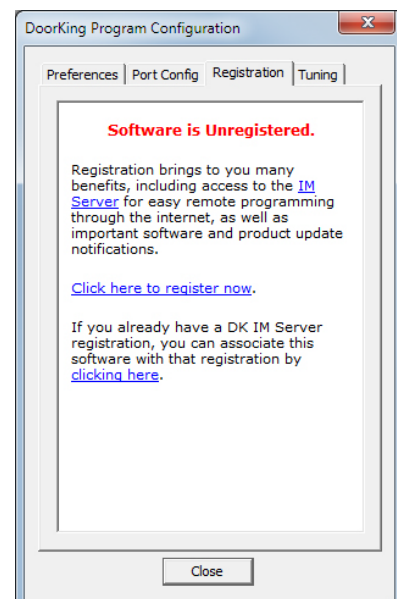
DoorKing Program Configuration

Preferences | Port Config | Registration | Tuning

Software is Unregistered.

Registration brings to you many benefits, including access to the IM Server for easy remote programming through the internet, as well as important software and product update notifications.

Click here to register now.

If you already have a DK IM Server registration, you can associate this software with that registration by clicking here.

Close